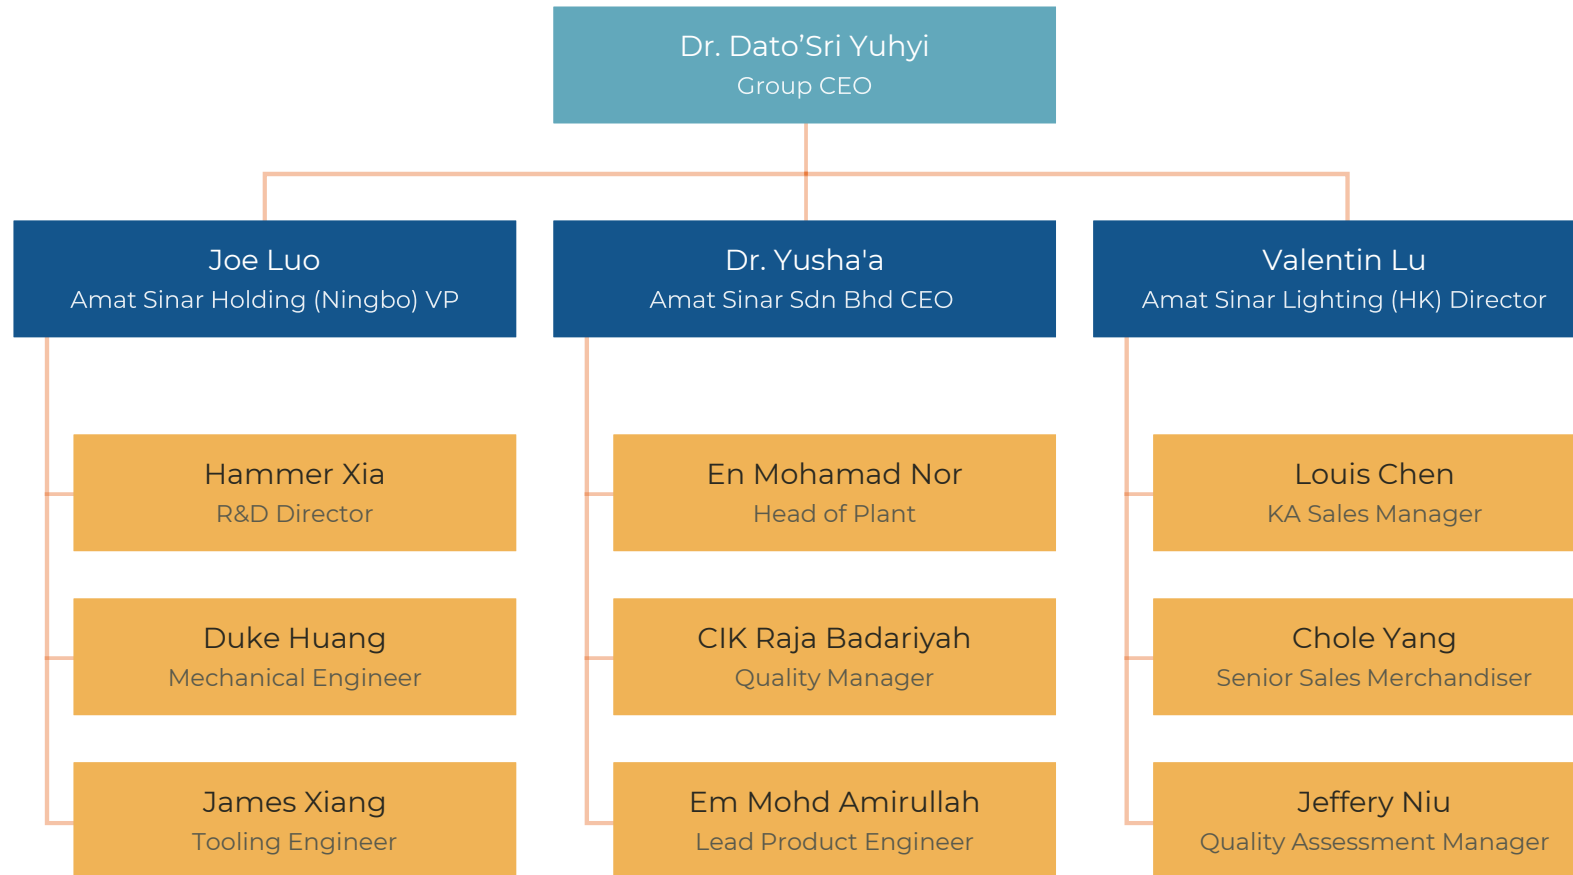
Dr. Dato'Sri Yuhyi
Group CEO

Joe Luo
Amat Sinar Holding (Ningbo) VP

Hammer Xia
R&D Director

Duke Huang
Mechanical Engineer

James Xiang
Tooling Engineer

Dr. Yusha'a
Amat Sinar Sdn Bhd CEO

En Mohamad Nor
Head of Plant

CIK Raja Badariyah
Quality Manager

Em Mohd Amirullah
Lead Product Engineer

Valentin Lu
Amat Sinar Lighting (HK) Director

Louis Chen
KA Sales Manager

Chole Yang
Senior Sales Merchandiser

Jeffery Niu
Quality Assessment Manager